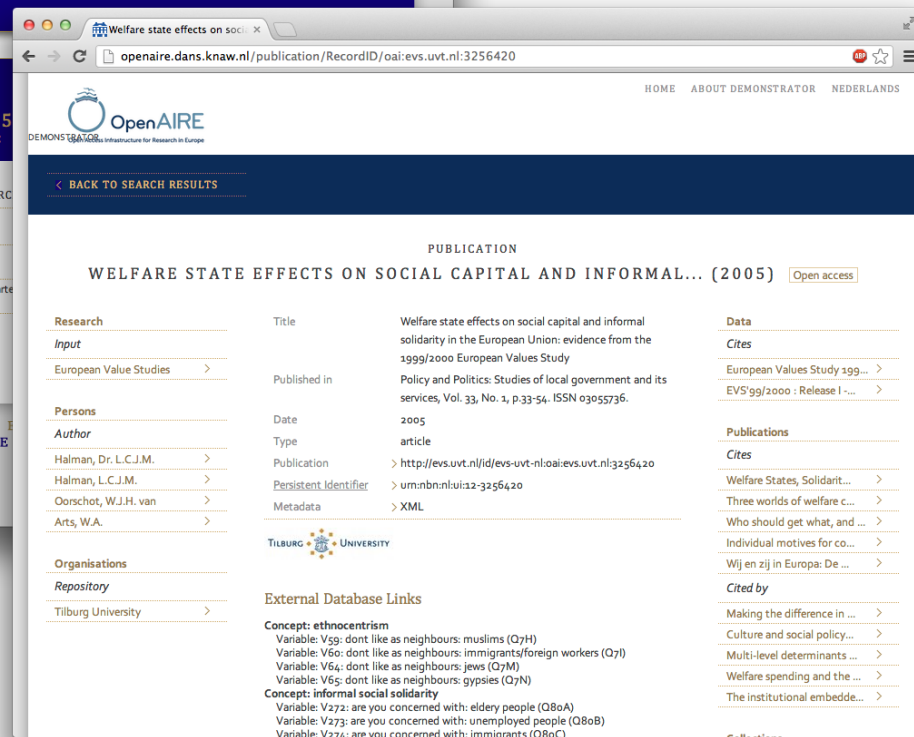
Welfare state effects on soci

openaire.dans.knaw.nl/publication/RecordID/oai:evs.uvt.nl:3256420

HOME ABOUT DEMONSTRATOR NEDERLANDS

OpenAIRE
DEMONSTRATOR
Open Access Infrastructure for Research in Europe

BACK TO SEARCH RESULTS

PUBLICATION
WELFARE STATE EFFECTS ON SOCIAL CAPITAL AND INFORMAL... (2005) Open access

Research
Input
European Value Studies

Persons
Author
Halman, Dr. L.C.J.M.
Halman, L.C.J.M.
Oorschot, W.J.H. van
Arts, W.A.

Organisations
Repository
Tilburg University

| Title | Welfare state effects on social capital and informal solidarity in the European Union: evidence from the 1999/2000 European Values Study |
|---|---|
| Published in | Policy and Politics: Studies of local government and its services, Vol. 33, No. 1, p.33-54. ISSN 03055736. |
| Date | 2005 |
| Type | article |
| Publication | http://evs.uvt.nl/id/evs-uvt-nl:oai:evs.uvt.nl:3256420 |
| Persistent Identifier | urn:nbn:nl:ui:12-3256420 |
| Metadata | XML |

TILBURG UNIVERSITY

External Database Links
Concept: ethnocentrism
Variable: V59: dont like as neighbours: muslims (Q7H)
Variable: V60: dont like as neighbours: immigrants/foreign workers (Q7I)
Variable: V64: dont like as neighbours: jews (Q7M)
Variable: V65: dont like as neighbours: gypsies (Q7N)
Concept: informal social solidarity
Variable: V272: are you concerned with: eldery people (Q80A)
Variable: V273: are you concerned with: unemployed people (Q80B)
Variable: V274: are you concerned with: immigrants (Q80C)

Data
Cites
European Values Study 199...
EVS'99/2000 : Release I -...

Publications
Cites
Welfare States, Solidarit...
Three worlds of welfare c...
Who should get what, and ...
Individual motives for co...
Wij en zij in Europa: De ...
Cited by
Making the difference in ...
Culture and social policy...
Multi-level determinants ...
Welfare spending and the ...
The institutional embedde...
Collections